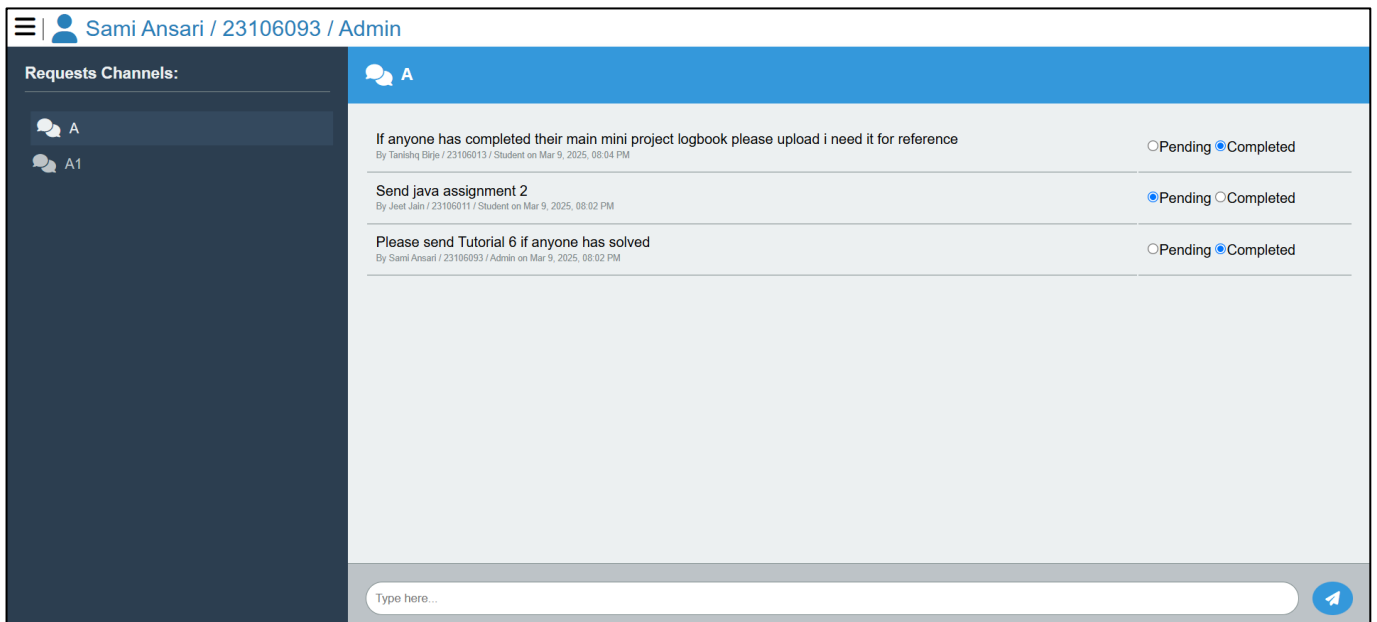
Sami Ansari / 23106093 / Admin

Requests Channels:

A

A1

A

If anyone has completed their main mini project logbook please upload i need it for reference
By Tanishq Birje / 23106013 / Student on Mar 9, 2025, 08:04 PM

Pending Completed

Send java assignment 2
By Jeet Jain / 23106011 / Student on Mar 9, 2025, 08:02 PM

Pending Completed

Please send Tutorial 6 if anyone has solved
By Sami Ansari / 23106093 / Admin on Mar 9, 2025, 08:02 PM

Pending Completed

Type here...